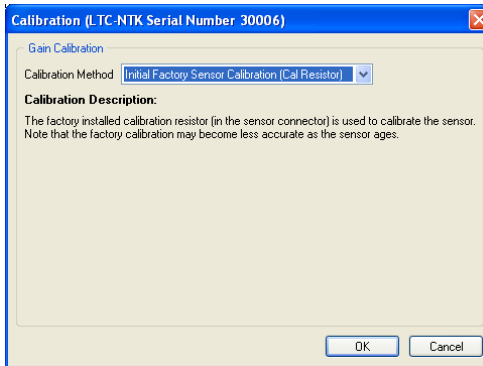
Calibration (LTC-NTK Serial Number 30006)

Gain Calibration

Calibration Method Initial Factory Sensor Calibration (Cal Resistor)

Calibration Description:

The factory installed calibration resistor (in the sensor connector) is used to calibrate the sensor. Note that the factory calibration may become less accurate as the sensor ages.

OK Cancel